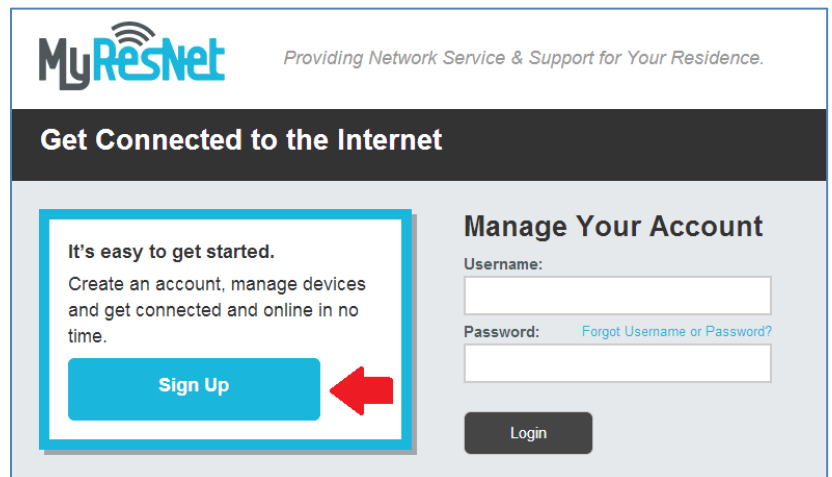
MyResNet

Providing Network Service & Support for Your Residence.

Get Connected to the Internet

It's easy to get started.
Create an account, manage devices and get connected and online in no time.

Sign Up

Manage Your Account

Username:

Password:

Forgot Username or Password?

Login